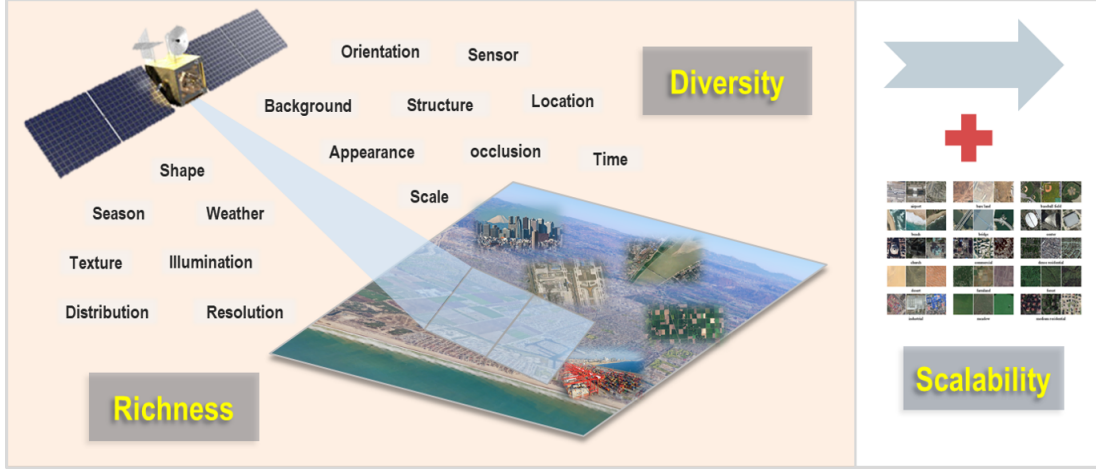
Orientation
Sensor
Diversity
Background
Structure
Location
Appearance
occlusion
Time
Shape
Scale
Season
Weather
Texture
Illumination
Distribution
Resolution
Richness

airport
bare land
baseball field
beach
bridge
center
church
commercial
dense residential
desert
farmland
forest
industrial
meadow
medium residential

Scalability